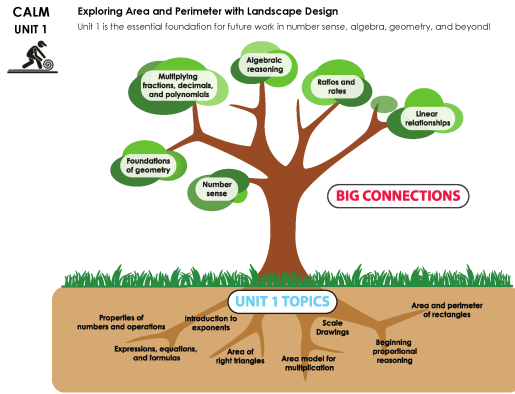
CALM
UNIT 1

Exploring Area and Perimeter with Landscape Design
Unit 1 is the essential foundation for future work in number sense, algebra, geometry, and beyond!

Algebraic reasoning

Multiplying fractions, decimals, and polynomials

Ratios and rates

Linear relationships

Foundations of geometry

Number sense

BIG CONNECTIONS

UNIT 1 TOPICS

Properties of numbers and operations

Introduction to exponents

Area and perimeter of rectangles

Scale Drawings

Expressions, equations, and formulas

Area of right triangles

Area model for multiplication

Beginning proportional reasoning